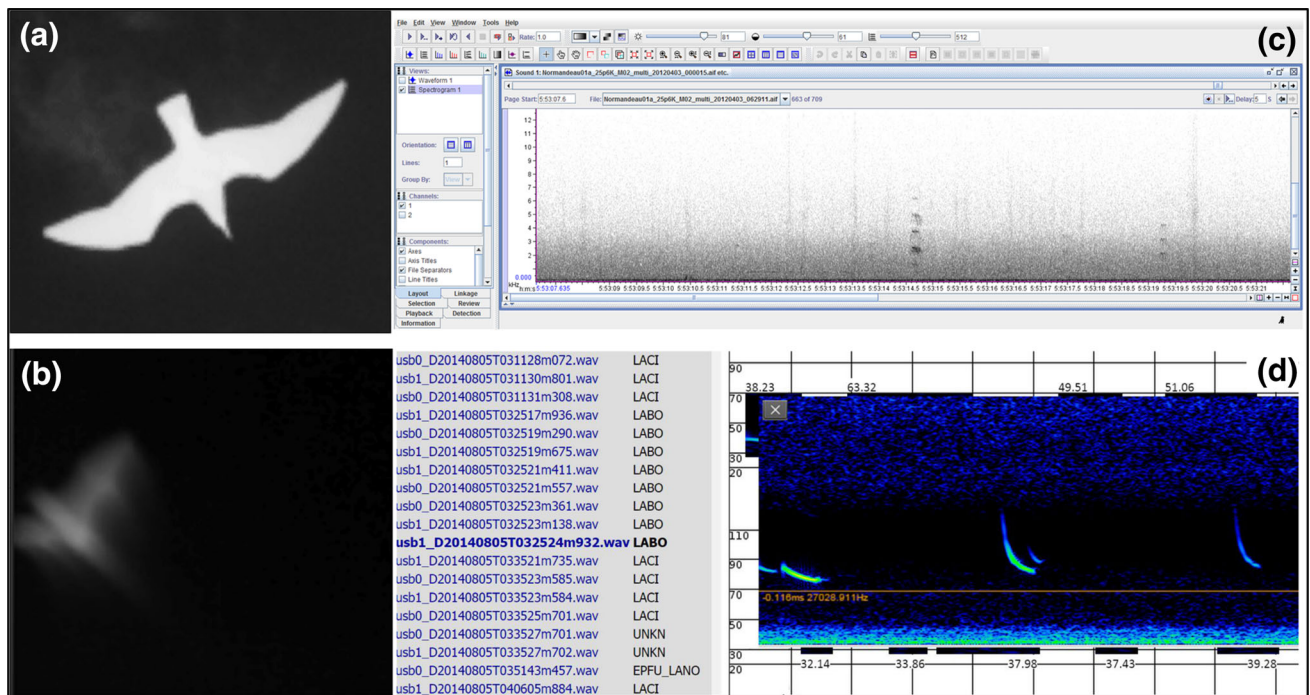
(a)

(c)

File Edit View Window Tools Help

Rate: 1.0

81 61 512

Views:
Waveform 1
Spectrogram 1

Orientation:
Lines: 1
Group By: View

Channels:
1
2

Components:
Axes
Axis Titles
File Separators
Line Titles

Layout | Linkage
Selection | Review
Playback | Detection
Information

Sound 1: Normandeau01a_25p6K_M02_multi_20120403_000015.aif etc.

Page Start: 5:53:07.6 File: Normandeau01a_25p6K_M02_multi_20120403_062911.aif 663 of 709 Delay 5 s

12
11
10
9
8
7
6
5
4
3
2
1
0.000
kHz
h:m:s 5:53:07.635

5:53:09 5:53:09.5 5:53:10 5:53:10.5 5:53:11 5:53:11.5 5:53:12 5:53:12.5 5:53:13 5:53:13.5 5:53:14 5:53:14.5 5:53:15 5:53:15.5 5:53:16 5:53:16.5 5:53:17 5:53:17.5 5:53:18 5:53:18.5 5:53:19 5:53:19.5 5:53:20 5:53:20.5 5:53:21

(b)

| | |
|---|---|
| usb0_D20140805T031128m072.wav | LACI |
| usb1_D20140805T031130m801.wav | LACI |
| usb0_D20140805T031131m308.wav | LACI |
| usb1_D20140805T032517m936.wav | LABO |
| usb0_D20140805T032519m290.wav | LABO |
| usb1_D20140805T032519m675.wav | LABO |
| usb1_D20140805T032521m411.wav | LABO |
| usb0_D20140805T032521m557.wav | LABO |
| usb0_D20140805T032523m361.wav | LABO |
| usb1_D20140805T032523m138.wav | LABO |
| **usb1_D20140805T032524m932.wav** | **LABO** |
| usb1_D20140805T033521m735.wav | LACI |
| usb1_D20140805T033523m585.wav | LACI |
| usb1_D20140805T033523m584.wav | LACI |
| usb0_D20140805T033525m701.wav | LACI |
| usb0_D20140805T033527m701.wav | UNKN |
| usb1_D20140805T033527m702.wav | UNKN |
| usb0_D20140805T035143m457.wav | EPFU_LANO |
| usb1_D20140805T040605m884.wav | LACI |

(d)

90
38.23 63.32 49.51 51.06
70
50
30
20
110
90
70
-0.116ms 27028.911Hz
50
30
20
32.14 33.86 37.98 37.43 39.28